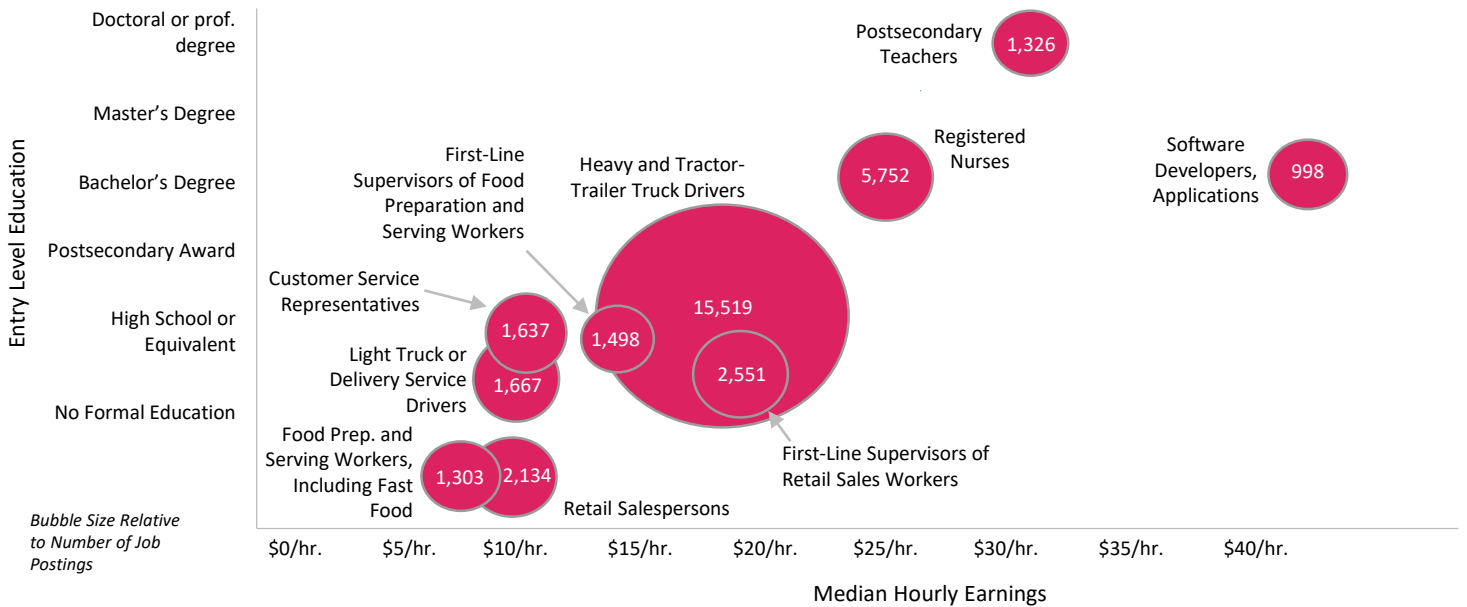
Doctoral or prof. degree

Master's Degree

Bachelor's Degree

Postsecondary Award

High School or Equivalent

No Formal Education

Entry Level Education

Postsecondary Teachers

1,326

Registered Nurses

5,752

Software Developers, Applications

998

First-Line Supervisors of Food Preparation and Serving Workers

Heavy and Tractor-Trailer Truck Drivers

15,519

Customer Service Representatives

1,637

1,498

Light Truck or Delivery Service Drivers

1,667

2,551

First-Line Supervisors of Retail Sales Workers

Food Prep. and Serving Workers, Including Fast Food

1,303

2,134

Retail Salespersons

Bubble Size Relative to Number of Job Postings

$0/hr.

$5/hr.

$10/hr.

$15/hr.

$20/hr.

$25/hr.

$30/hr.

$35/hr.

$40/hr.

Median Hourly Earnings